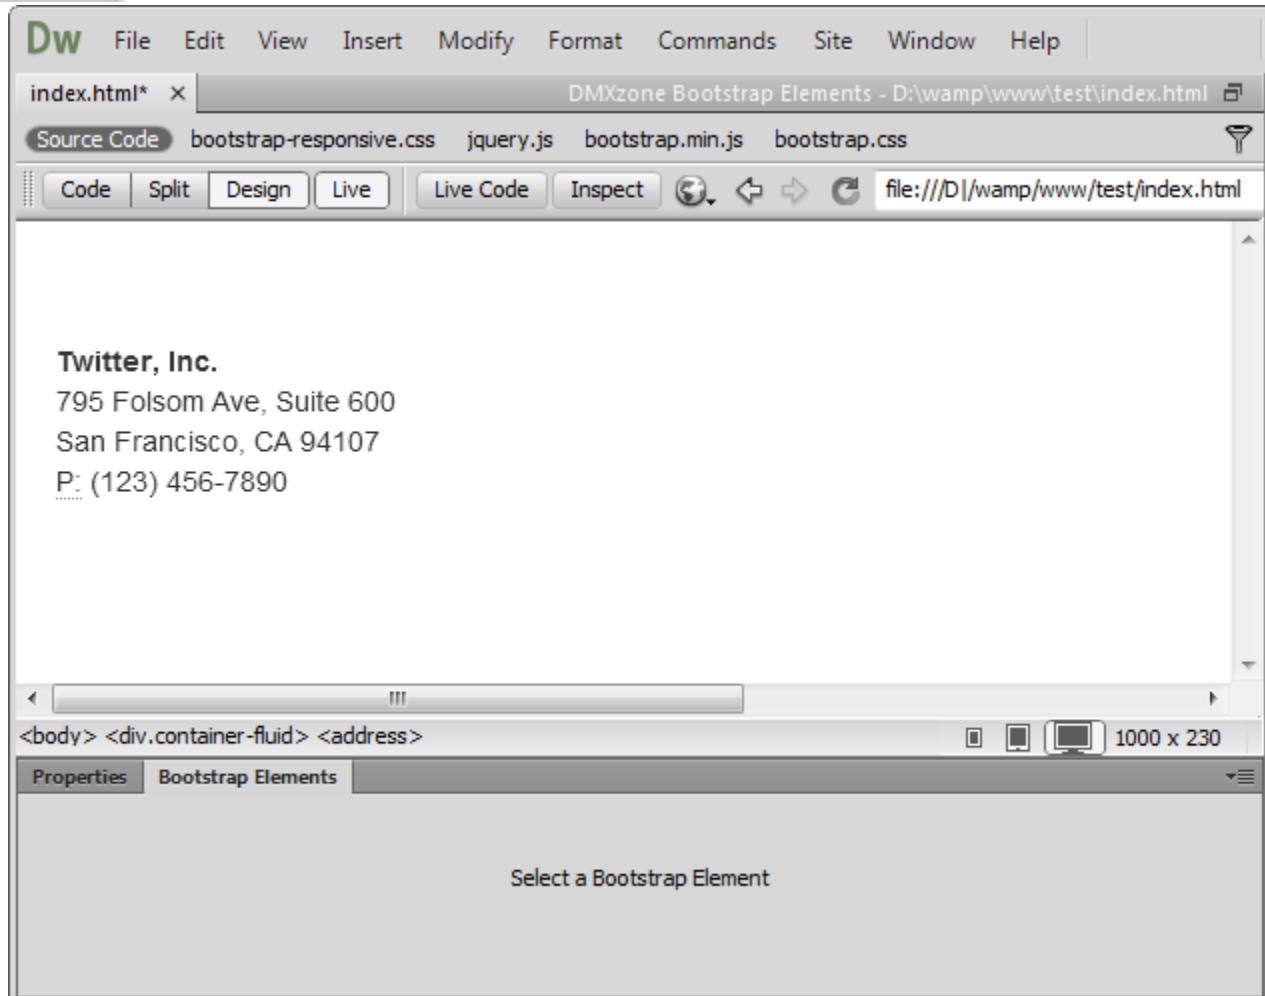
Dw File Edit View Insert Modify Format Commands Site Window Help

index.html* × DMXzone Bootstrap Elements - D:\wamp\www\test\index.html

Source Code bootstrap-responsive.css jquery.js bootstrap.min.js bootstrap.css

Code Split Design Live Live Code Inspect file:///D|/wamp/www/test/index.html

**Twitter, Inc.**
795 Folsom Ave, Suite 600
San Francisco, CA 94107
P: (123) 456-7890

<body> <div.container-fluid> <address> 1000 x 230

Properties Bootstrap Elements

Select a Bootstrap Element